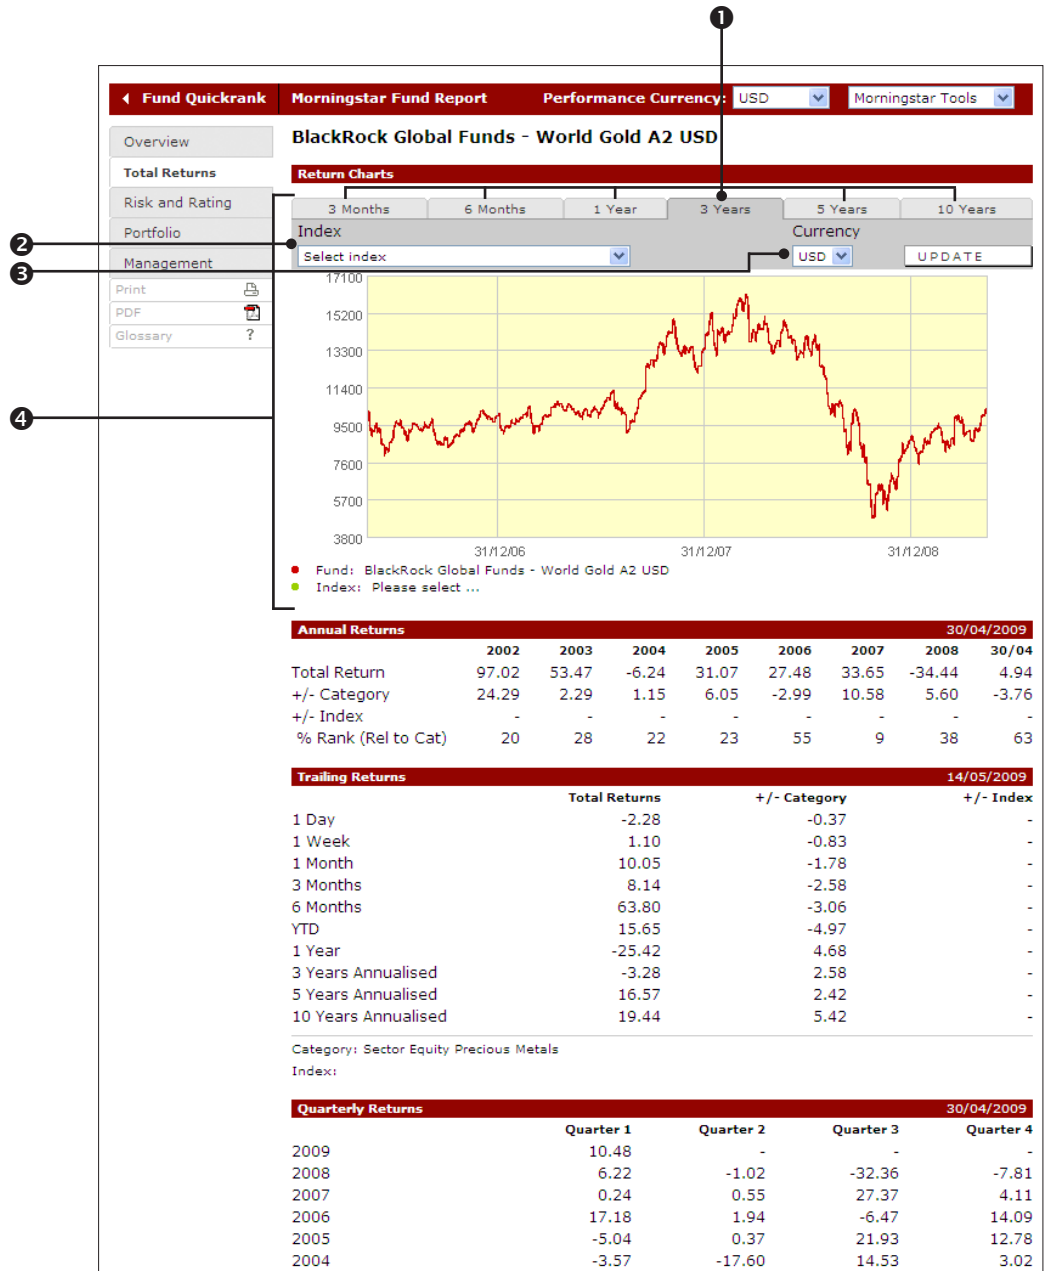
❶

Fund Quickrank | Morningstar Fund Report | Performance Currency: USD | Morningstar Tools

Overview
Total Returns
Risk and Rating
Portfolio
Management
Print
PDF
Glossary ?

BlackRock Global Funds - World Gold A2 USD

Return Charts

3 Months | 6 Months | 1 Year | 3 Years | 5 Years | 10 Years

❷ Index
Select index

❸ Currency
USD
UPDATE

❹

17100
15200
13300
11400
9500
7600
5700
3800

31/12/06 31/12/07 31/12/08

Fund: BlackRock Global Funds - World Gold A2 USD
Index: Please select ...

Annual Returns 30/04/2009

| | 2002 | 2003 | 2004 | 2005 | 2006 | 2007 | 2008 | 30/04 |
|---|---|---|---|---|---|---|---|---|
| Total Return | 97.02 | 53.47 | -6.24 | 31.07 | 27.48 | 33.65 | -34.44 | 4.94 |
| +/- Category | 24.29 | 2.29 | 1.15 | 6.05 | -2.99 | 10.58 | 5.60 | -3.76 |
| +/- Index | - | - | - | - | - | - | - | - |
| % Rank (Rel to Cat) | 20 | 28 | 22 | 23 | 55 | 9 | 38 | 63 |

Trailing Returns 14/05/2009

| | Total Returns | +/- Category | +/- Index |
|---|---|---|---|
| 1 Day | -2.28 | -0.37 | - |
| 1 Week | 1.10 | -0.83 | - |
| 1 Month | 10.05 | -1.78 | - |
| 3 Months | 8.14 | -2.58 | - |
| 6 Months | 63.80 | -3.06 | - |
| YTD | 15.65 | -4.97 | - |
| 1 Year | -25.42 | 4.68 | - |
| 3 Years Annualised | -3.28 | 2.58 | - |
| 5 Years Annualised | 16.57 | 2.42 | - |
| 10 Years Annualised | 19.44 | 5.42 | - |

Category: Sector Equity Precious Metals
Index:

Quarterly Returns 30/04/2009

| | Quarter 1 | Quarter 2 | Quarter 3 | Quarter 4 |
|---|---|---|---|---|
| 2009 | 10.48 | - | - | - |
| 2008 | 6.22 | -1.02 | -32.36 | -7.81 |
| 2007 | 0.24 | 0.55 | 27.37 | 4.11 |
| 2006 | 17.18 | 1.94 | -6.47 | 14.09 |
| 2005 | -5.04 | 0.37 | 21.93 | 12.78 |
| 2004 | -3.57 | -17.60 | 14.53 | 3.02 |